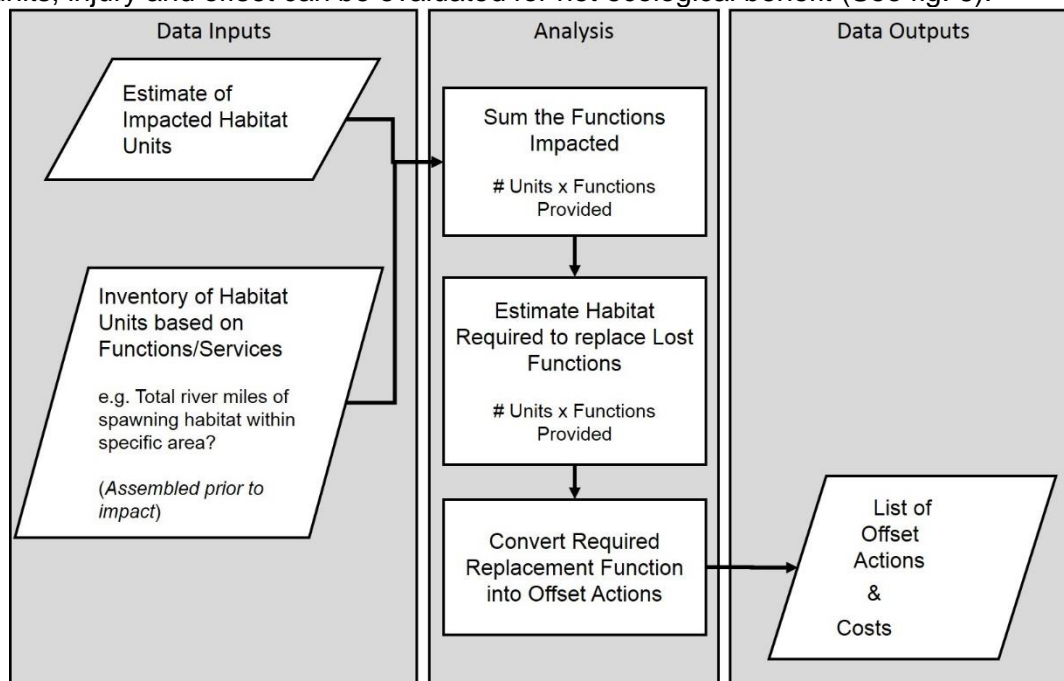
units, injury and offset can be evaluated for net ecological benefit (See fig. 3).

Data Inputs

Estimate of Impacted Habitat Units

Inventory of Habitat Units based on Functions/Services

e.g. Total river miles of spawning habitat within specific area?

(*Assembled prior to impact*)

Analysis

Sum the Functions Impacted

# Units x Functions Provided

Estimate Habitat Required to replace Lost Functions

# Units x Functions Provided

Convert Required Replacement Function into Offset Actions

Data Outputs

List of Offset Actions & Costs